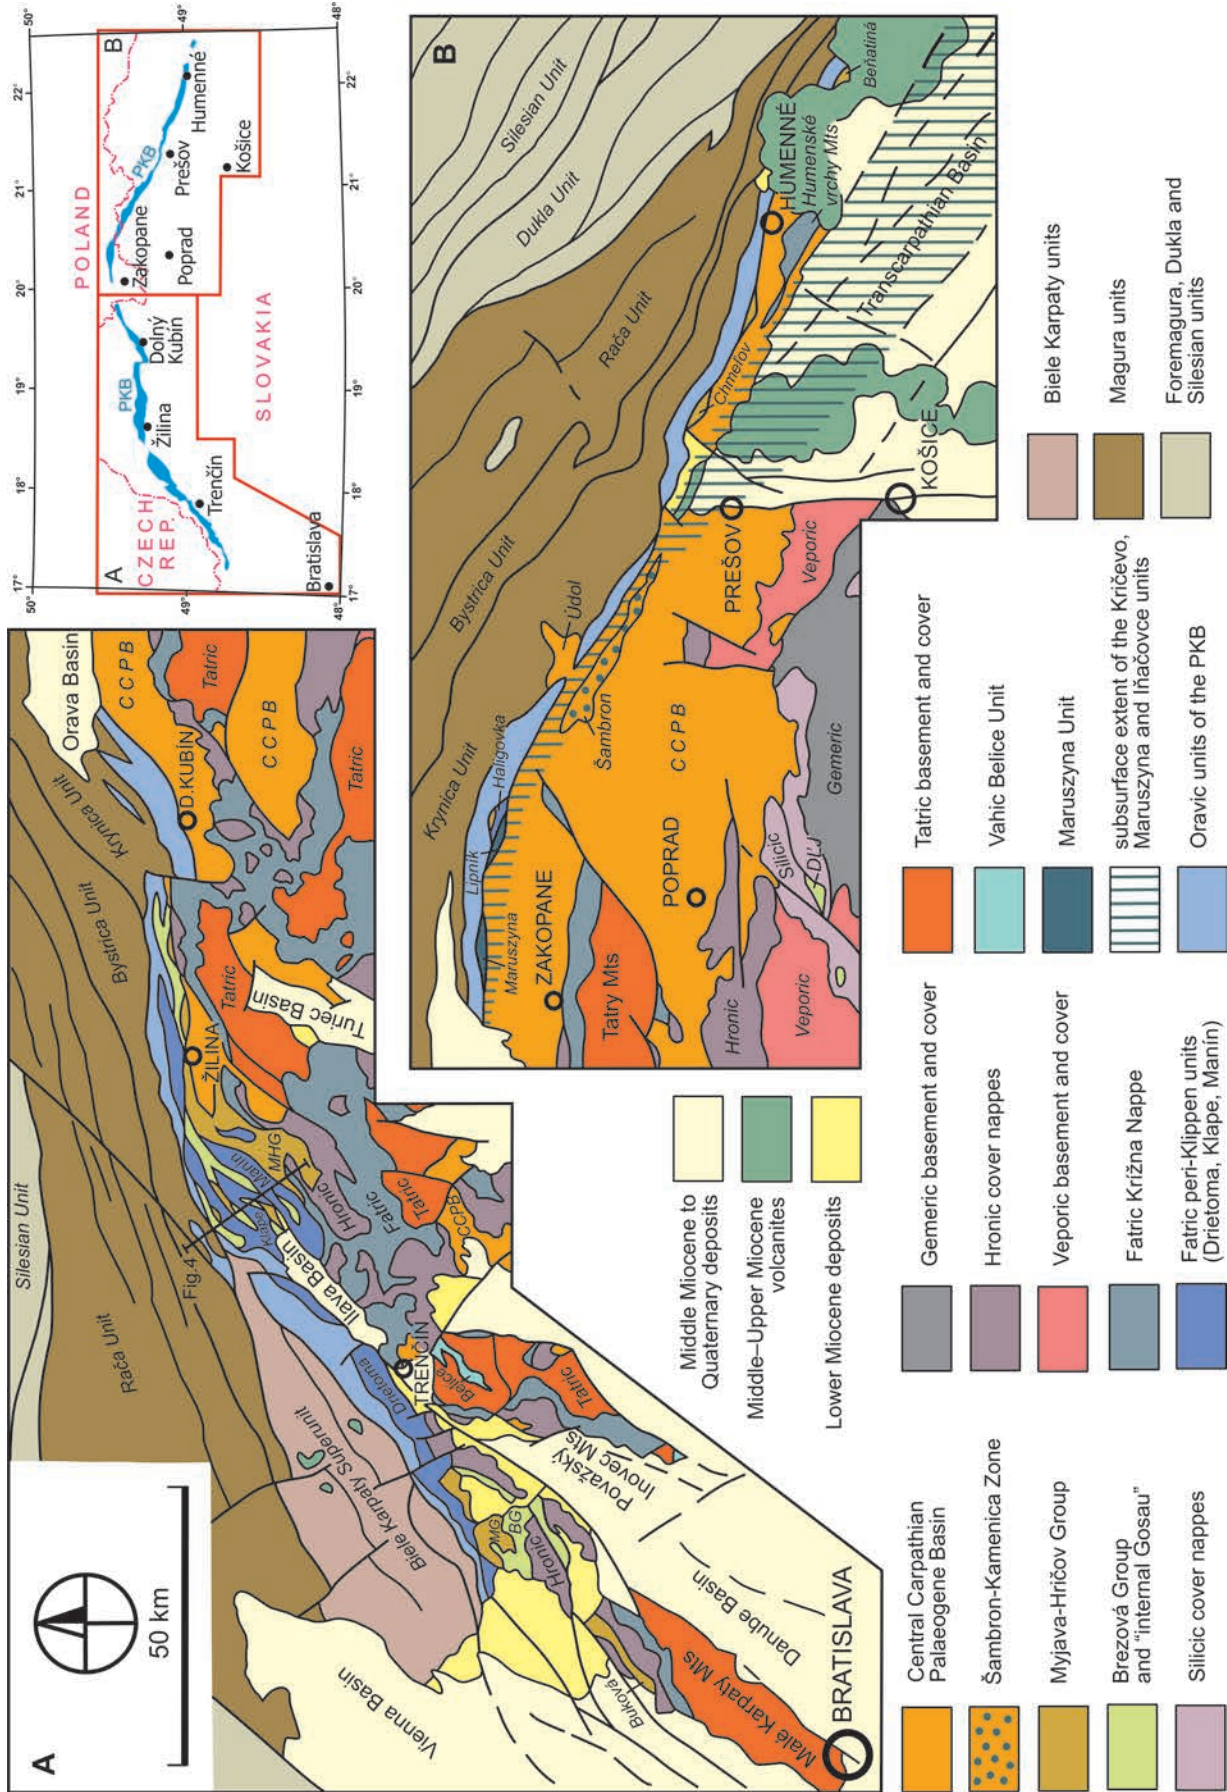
A

50 km

Silesian Unit

Rača Unit

Bystrica Unit

Krynica Unit

Orava Basin

D.KUBÍN

CCPB

Tatric

CCPB

Tatric

ŽILINA

Tatric

Turiec Basin

Fig.4

Manín

MHG

Klape

Hronic

Fatric

Tatric

CCPB

Ilava Basin

Drietoma

TRENČÍN

Belice

Tatric

Považský Inovec Mts

Biele Karpaty Superunit

Vienna Basin

MG

BG

Hronic

Bukova

Danube Basin

Malé Karpaty Mts

BRATISLAVA

Middle Miocene to Quaternary deposits

Middle–Upper Miocene volcanites

Lower Miocene deposits

B

Silesian Unit

Dukla Unit

Rača Unit

Bystrica Unit

Krynica Unit

Lipník

Haligovka

Maruszyna

ZAKOPANE

Tatry Mts

Údol

Šambron

CCPB

POPRAD

Hronic

Silicic

DĽJ

Veporic

Gemeric

Veporic

PREŠOV

Chmeľov

HUMENNÉ

Humenské vrchy Mts

Beňatina

Transcarpathian Basin

KOŠICE

POLAND

CZECH REP.

SLOVAKIA

A

B

PKB

PKB

Zakopane

Poprad

Prešov

Humenné

Košice

Dolný Kubín

Žilina

Trenčín

Bratislava

17°
18°
19°
20°
21°
22°
50°
49°
48°

Central Carpathian Palaeogene Basin

Šambron-Kamenica Zone

Myjava-Hričov Group

Brezová Group and "internal Gosau"

Silicic cover nappes

Gemeric basement and cover

Hronic cover nappes

Veporic basement and cover

Fatric Krížna Nappe

Fatric peri-Klippen units (Drietoma, Klape, Manín)

Tatric basement and cover

Vahic Belice Unit

Maruszyna Unit

subsurface extent of the Kričevo, Maruszyna and Iňačovce units

Oravic units of the PKB

Biele Karpaty units

Magura units

Foremagura, Dukla and Silesian units